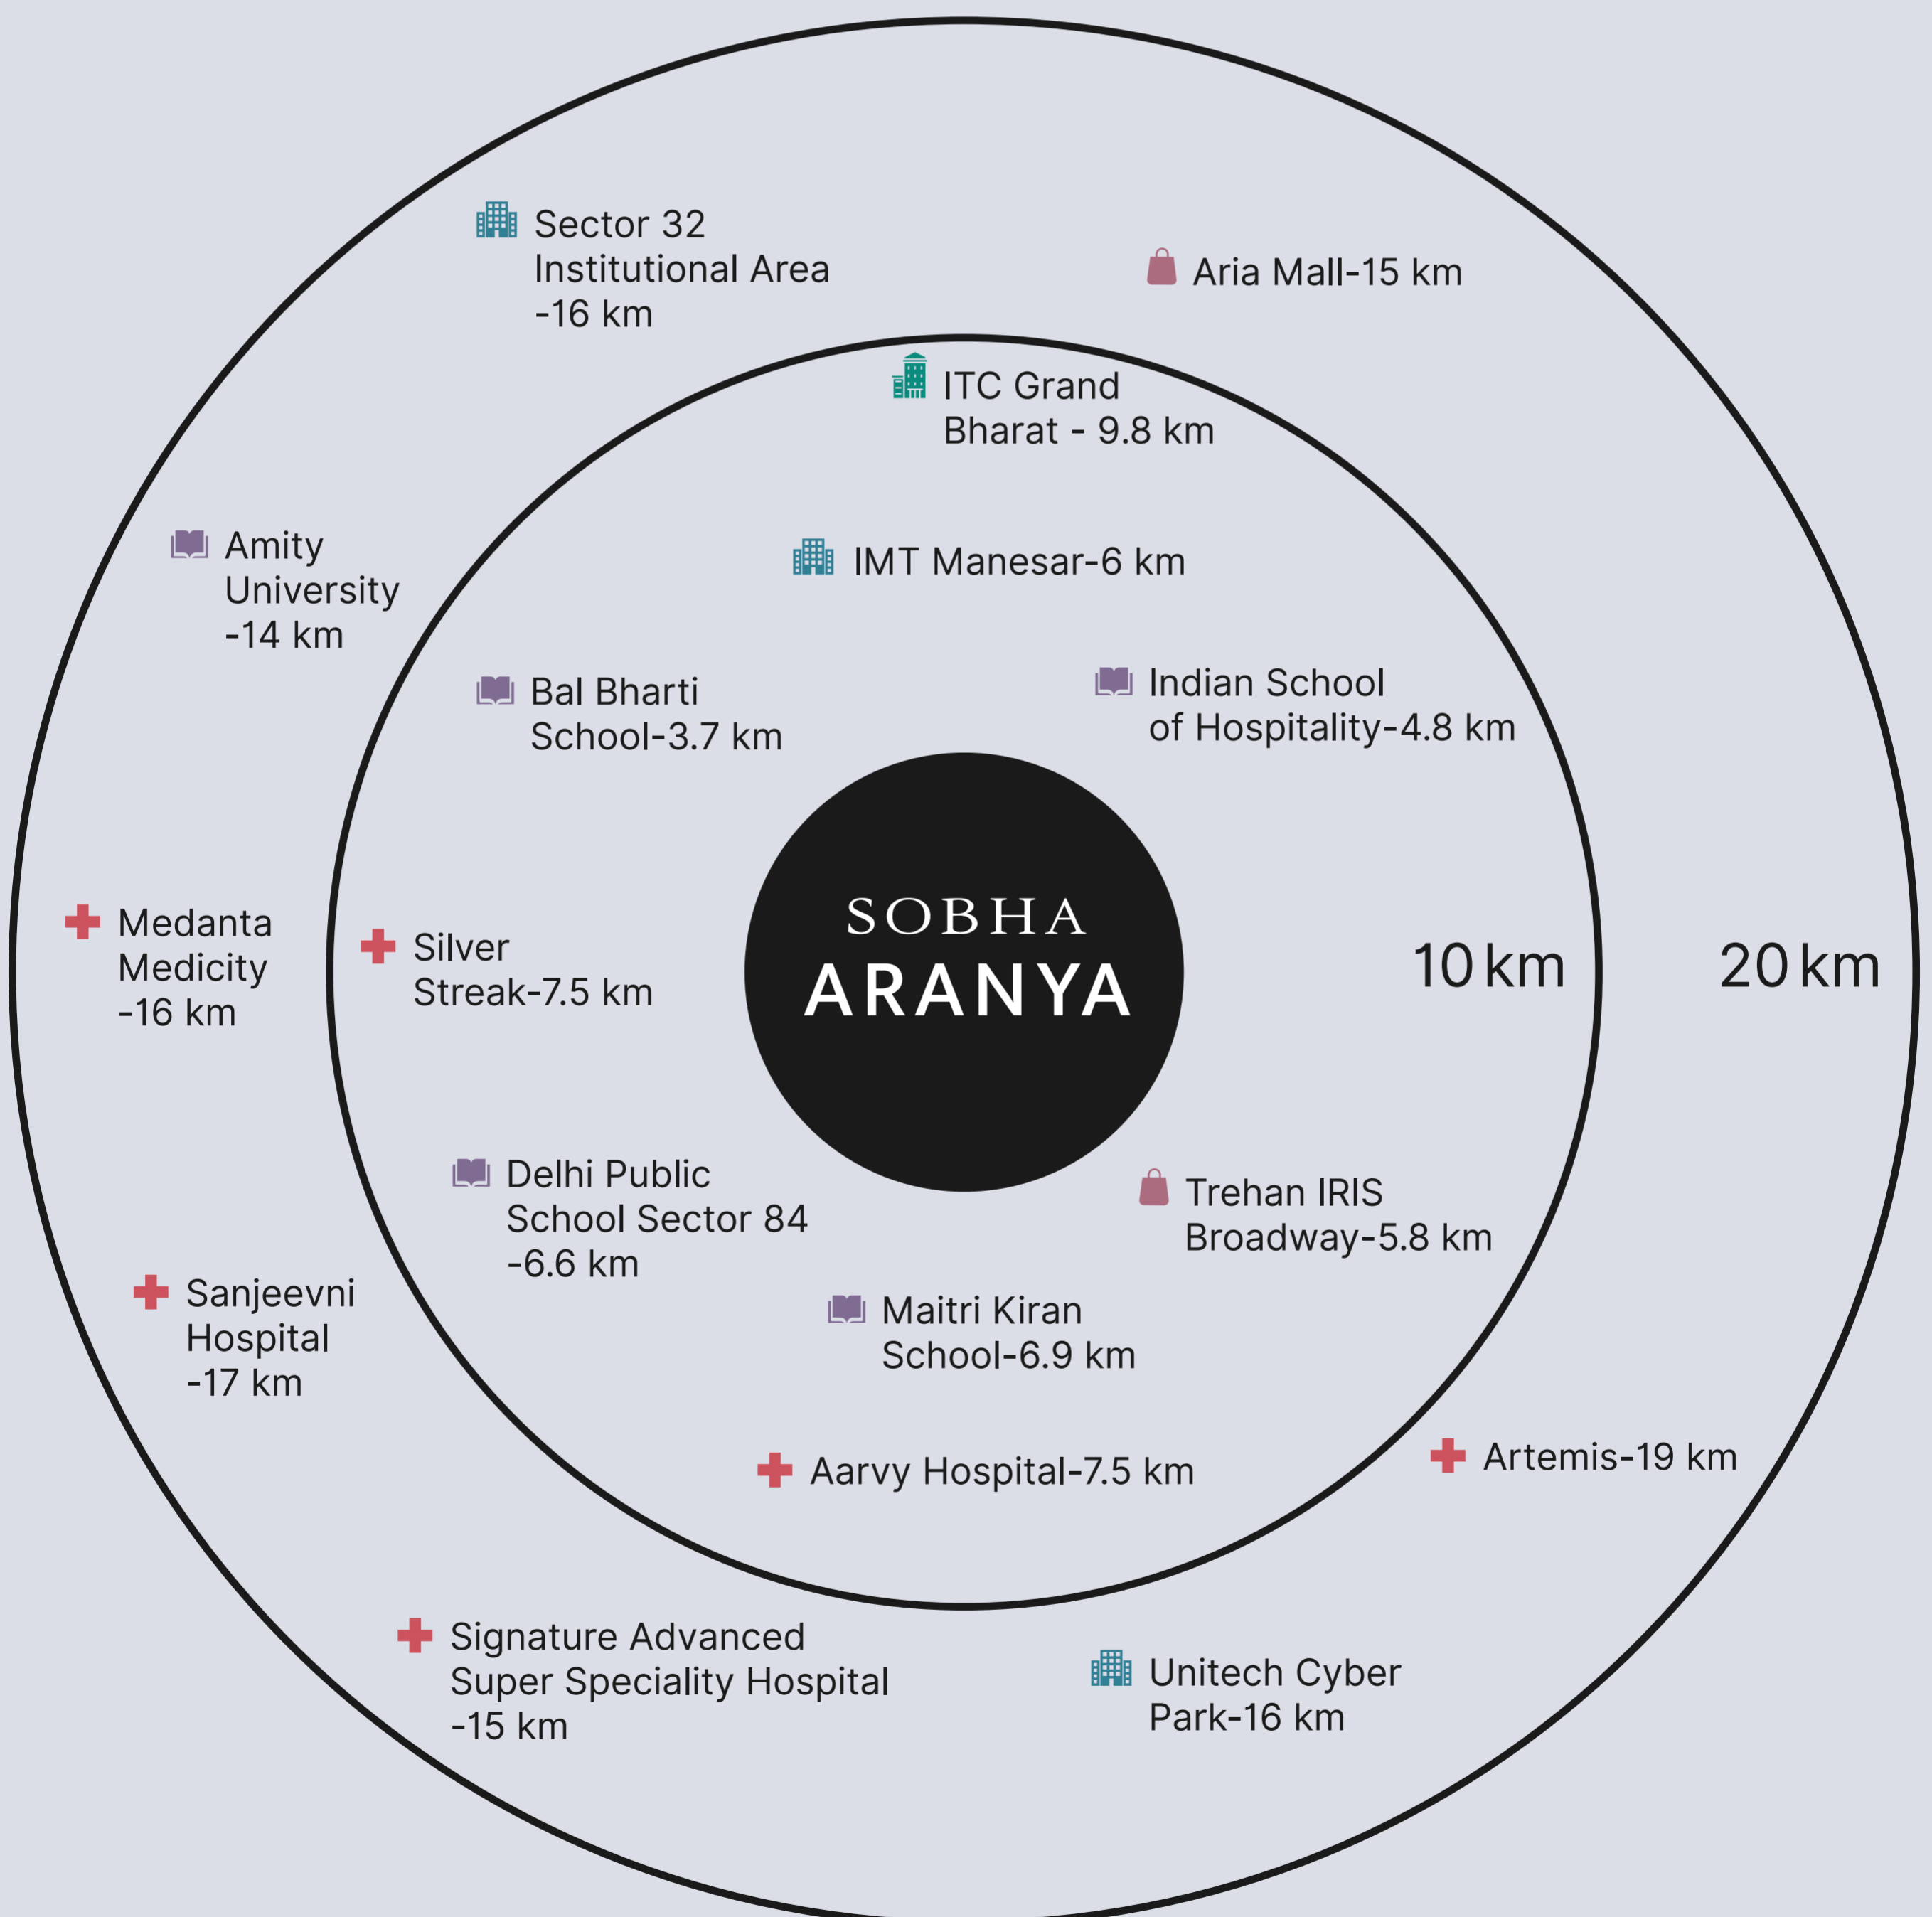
Sector 32 Institutional Area -16 km

Aria Mall-15 km

ITC Grand Bharat - 9.8 km

Amity University -14 km

IMT Manesar-6 km

Bal Bharti School-3.7 km

Indian School of Hospitality-4.8 km

Medanta Medicity -16 km

Silver Streak-7.5 km

SOBHA
ARANYA

10 km

20 km

Delhi Public School Sector 84 -6.6 km

Trehan IRIS Broadway-5.8 km

Sanjeevni Hospital -17 km

Maitri Kiran School-6.9 km

Aarvy Hospital-7.5 km

Artemis-19 km

Signature Advanced Super Speciality Hospital -15 km

Unitech Cyber Park-16 km